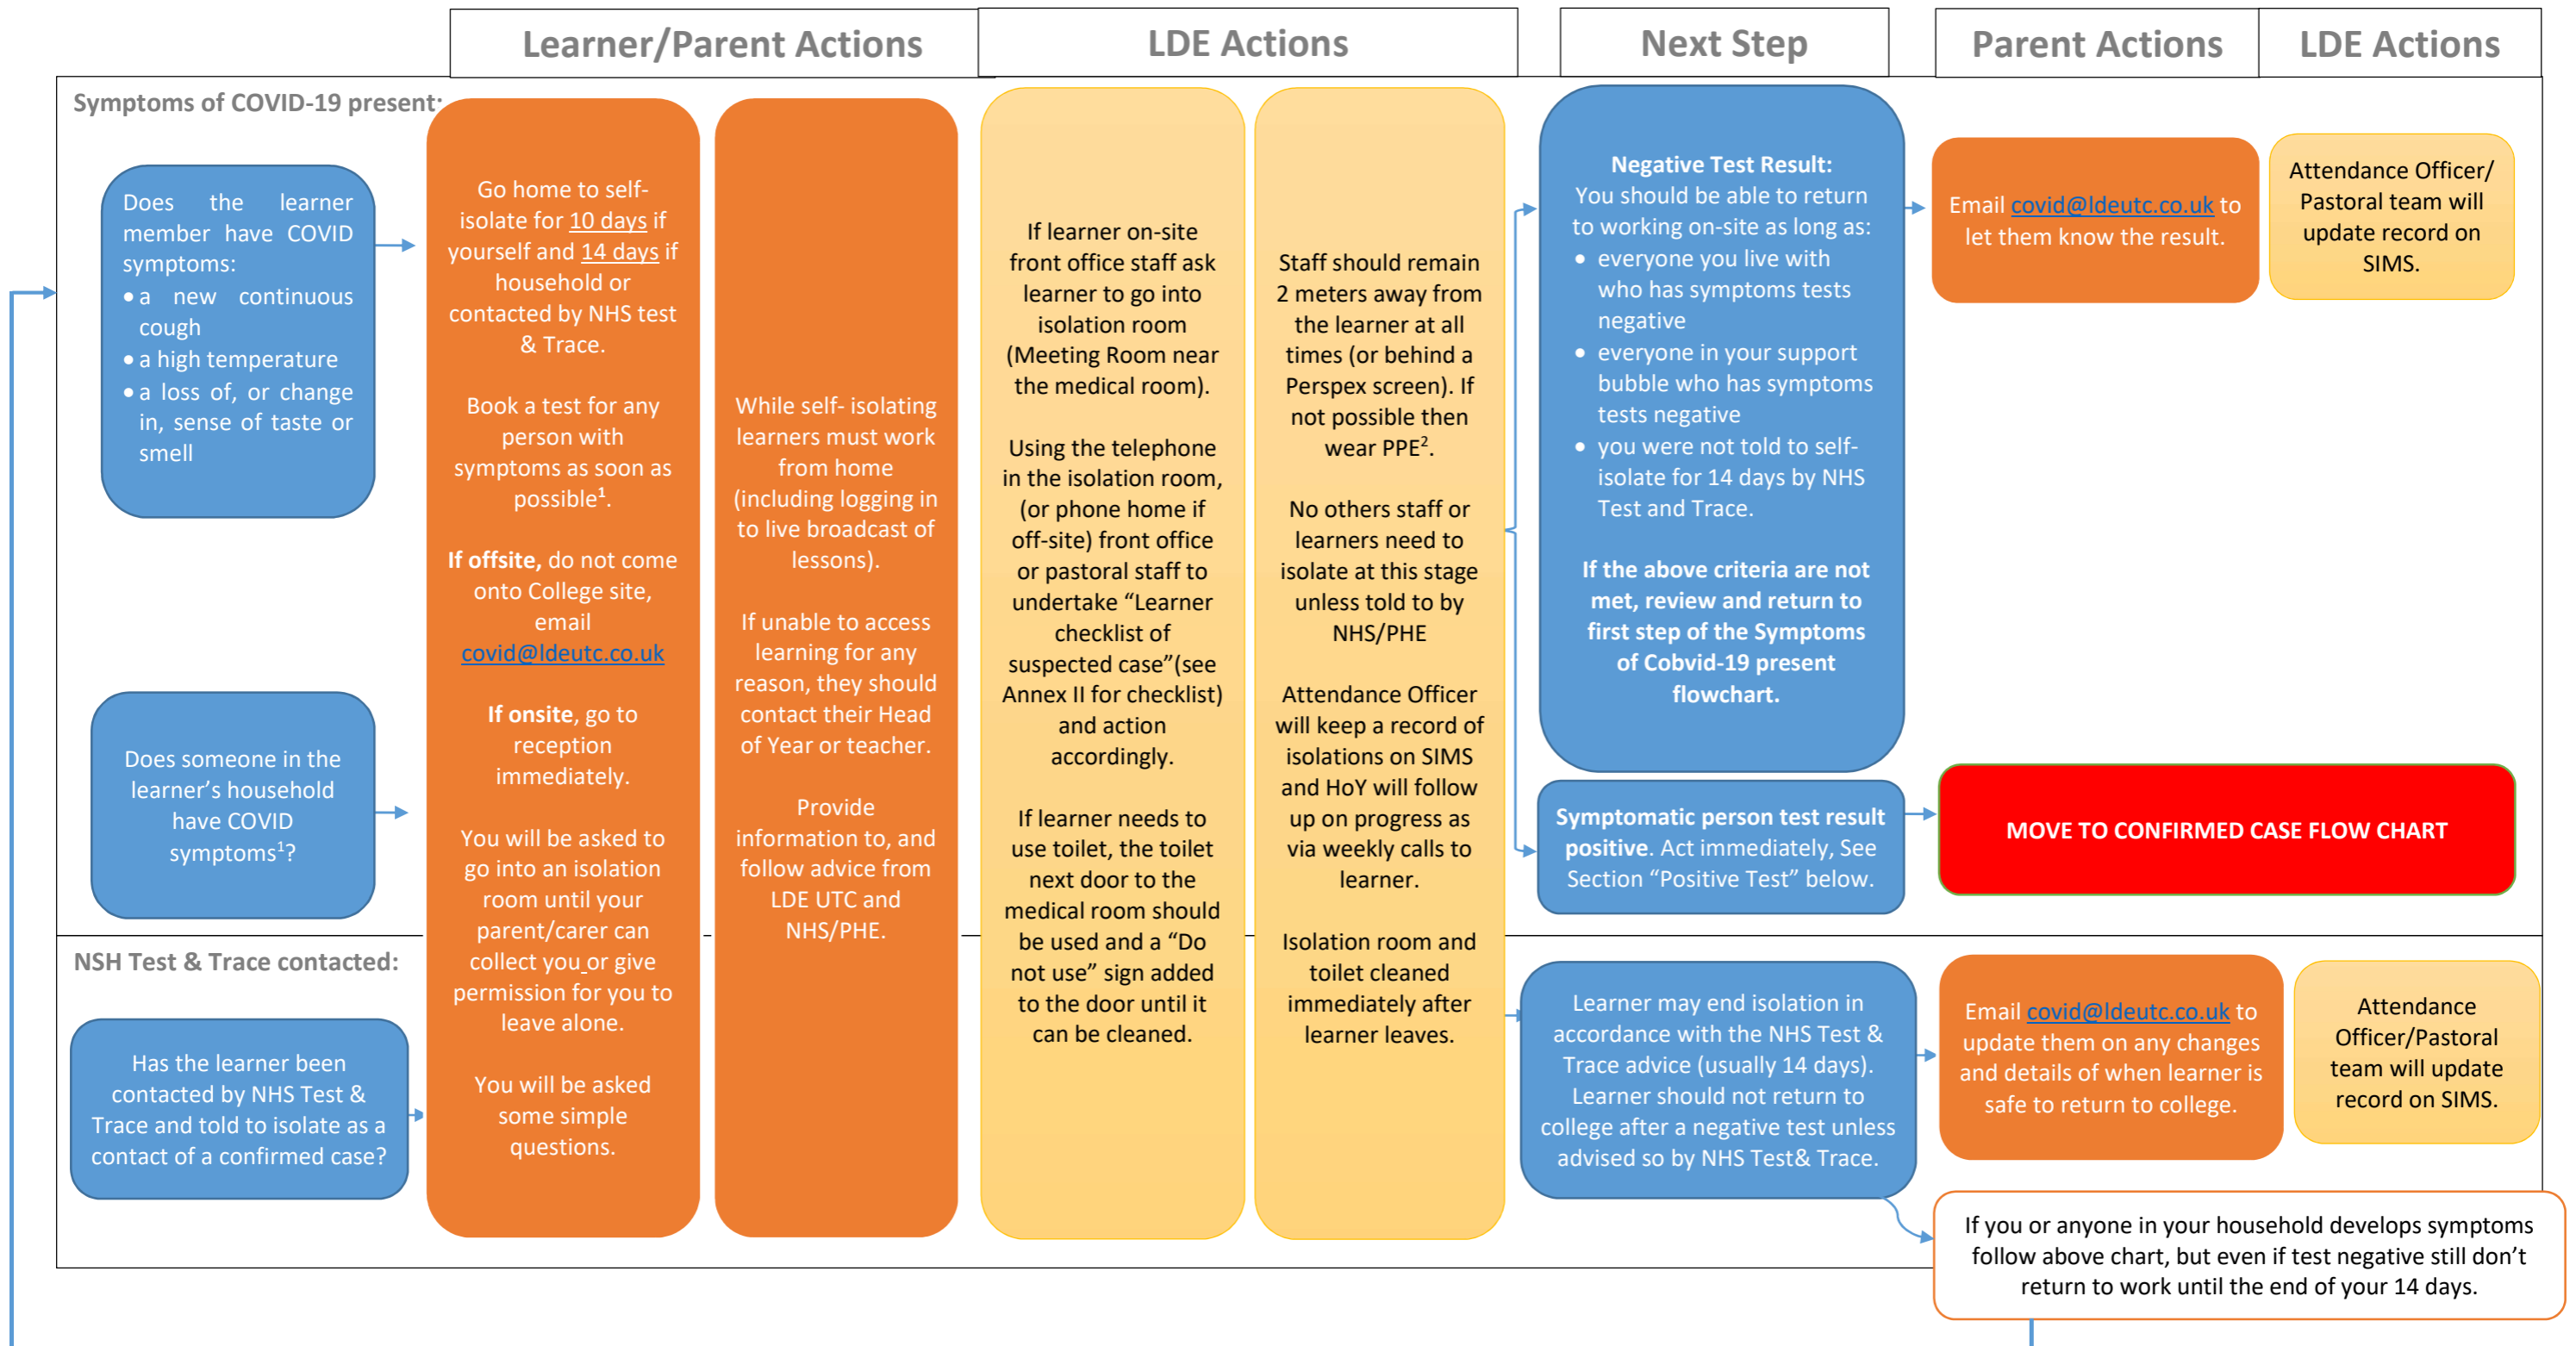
Learner/Parent Actions

LDE Actions

Next Step

Parent Actions

LDE Actions

Symptoms of COVID-19 present:

Does the learner member have COVID symptoms:
• a new continuous cough
• a high temperature
• a loss of, or change in, sense of taste or smell

Does someone in the learner's household have COVID symptoms$^1$?

Go home to self-isolate for 10 days if yourself and 14 days if household or contacted by NHS test & Trace.

Book a test for any person with symptoms as soon as possible$^1$.

If offsite, do not come onto College site, email covid@ldeutc.co.uk

If onsite, go to reception immediately.

You will be asked to go into an isolation room until your parent/carer can collect you or give permission for you to leave alone.

You will be asked some simple questions.

While self- isolating learners must work from home (including logging in to live broadcast of lessons).

If unable to access learning for any reason, they should contact their Head of Year or teacher.

Provide information to, and follow advice from LDE UTC and NHS/PHE.

If learner on-site front office staff ask learner to go into isolation room (Meeting Room near the medical room).

Using the telephone in the isolation room, (or phone home if off-site) front office or pastoral staff to undertake "Learner checklist of suspected case"(see Annex II for checklist) and action accordingly.

If learner needs to use toilet, the toilet next door to the medical room should be used and a "Do not use" sign added to the door until it can be cleaned.

Staff should remain 2 meters away from the learner at all times (or behind a Perspex screen). If not possible then wear PPE$^2$.

No others staff or learners need to isolate at this stage unless told to by NHS/PHE

Attendance Officer will keep a record of isolations on SIMS and HoY will follow up on progress as via weekly calls to learner.

Isolation room and toilet cleaned immediately after learner leaves.

Negative Test Result:
You should be able to return to working on-site as long as:
• everyone you live with who has symptoms tests negative
• everyone in your support bubble who has symptoms tests negative
• you were not told to self-isolate for 14 days by NHS Test and Trace.

If the above criteria are not met, review and return to first step of the Symptoms of Cobvid-19 present flowchart.

Email covid@ldeutc.co.uk to let them know the result.

Attendance Officer/ Pastoral team will update record on SIMS.

Symptomatic person test result positive. Act immediately, See Section "Positive Test" below.

MOVE TO CONFIRMED CASE FLOW CHART

NSH Test & Trace contacted:

Has the learner been contacted by NHS Test & Trace and told to isolate as a contact of a confirmed case?

Learner may end isolation in accordance with the NHS Test & Trace advice (usually 14 days). Learner should not return to college after a negative test unless advised so by NHS Test& Trace.

Email covid@ldeutc.co.uk to update them on any changes and details of when learner is safe to return to college.

Attendance Officer/Pastoral team will update record on SIMS.

If you or anyone in your household develops symptoms follow above chart, but even if test negative still don't return to work until the end of your 14 days.